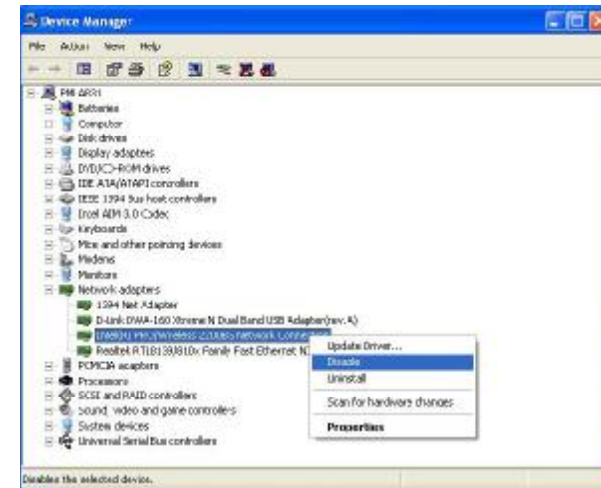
Device Manager

File Action View Help

PM ARR1
Batteries
Computer
Disk drives
Display adapters
DVD/CD-ROM drives
IDE ATA/ATAPI controllers
IEEE 1394 Bus host controllers
Intel AIM 3.0 Codec
Keyboards
Mice and other pointing devices
Modems
Monitors
Network adapters
1394 Net Adapter
D-Link DWA-160 Xtreme N Dual Band USB Adapter(rev.A)
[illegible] Intel Wireless 2200BG Network Connection
Realtek RTL8139/810x Family Fast Ethernet N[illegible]
PCMCIA adapters
Processors
SCSI and RAID controllers
Sound, video and game controllers
System devices
Universal Serial Bus controllers

Update Driver...
Disable
Uninstall
Scan for hardware changes
Properties

Disables the selected device.